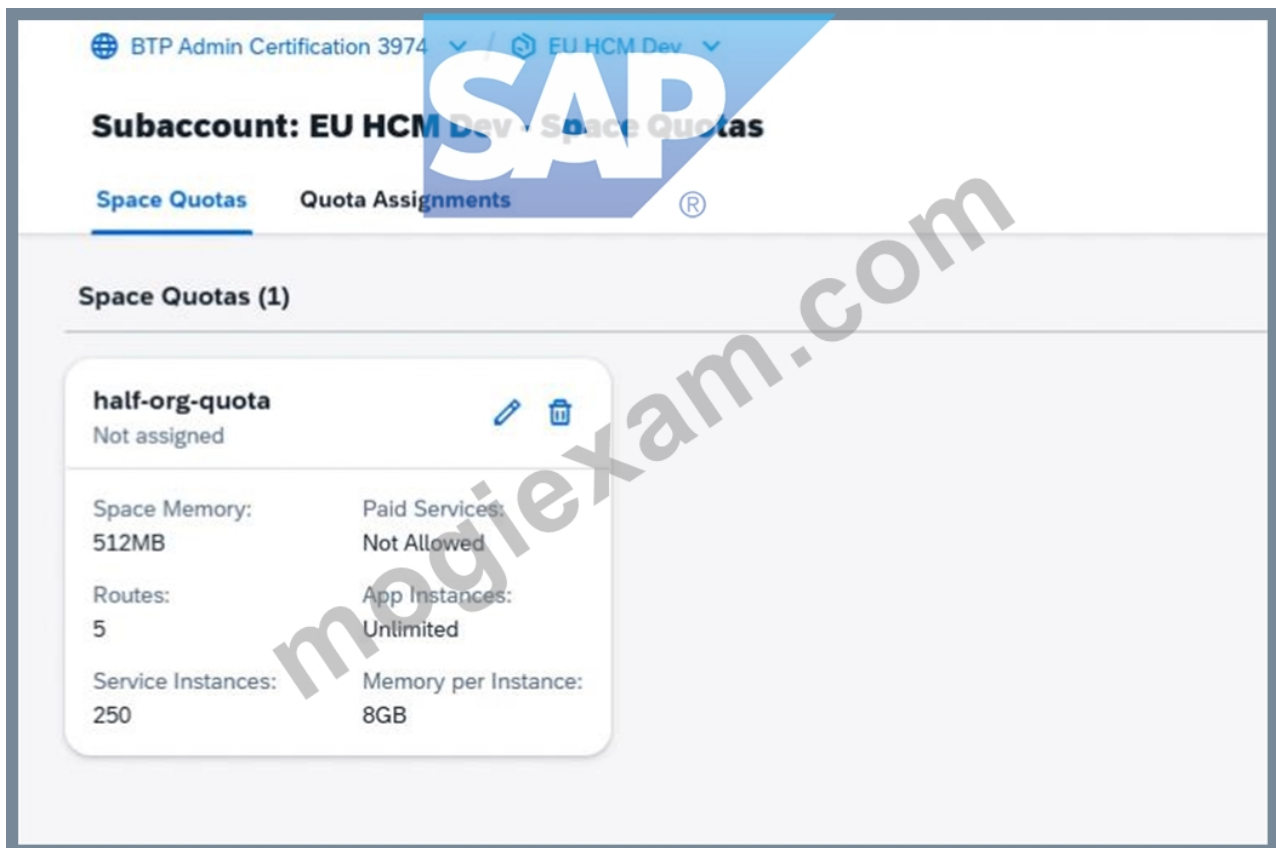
BTP Admin Certification 3974 / EU HCM Dev

SAP ®

Subaccount: EU HCM Dev - Space Quotas

Space Quotas Quota Assignments

mogiexam.com

Space Quotas (1)

half-org-quota
Not assigned

Space Memory:
512MB

Paid Services:
Not Allowed

Routes:
5

App Instances:
Unlimited

Service Instances:
250

Memory per Instance:
8GB